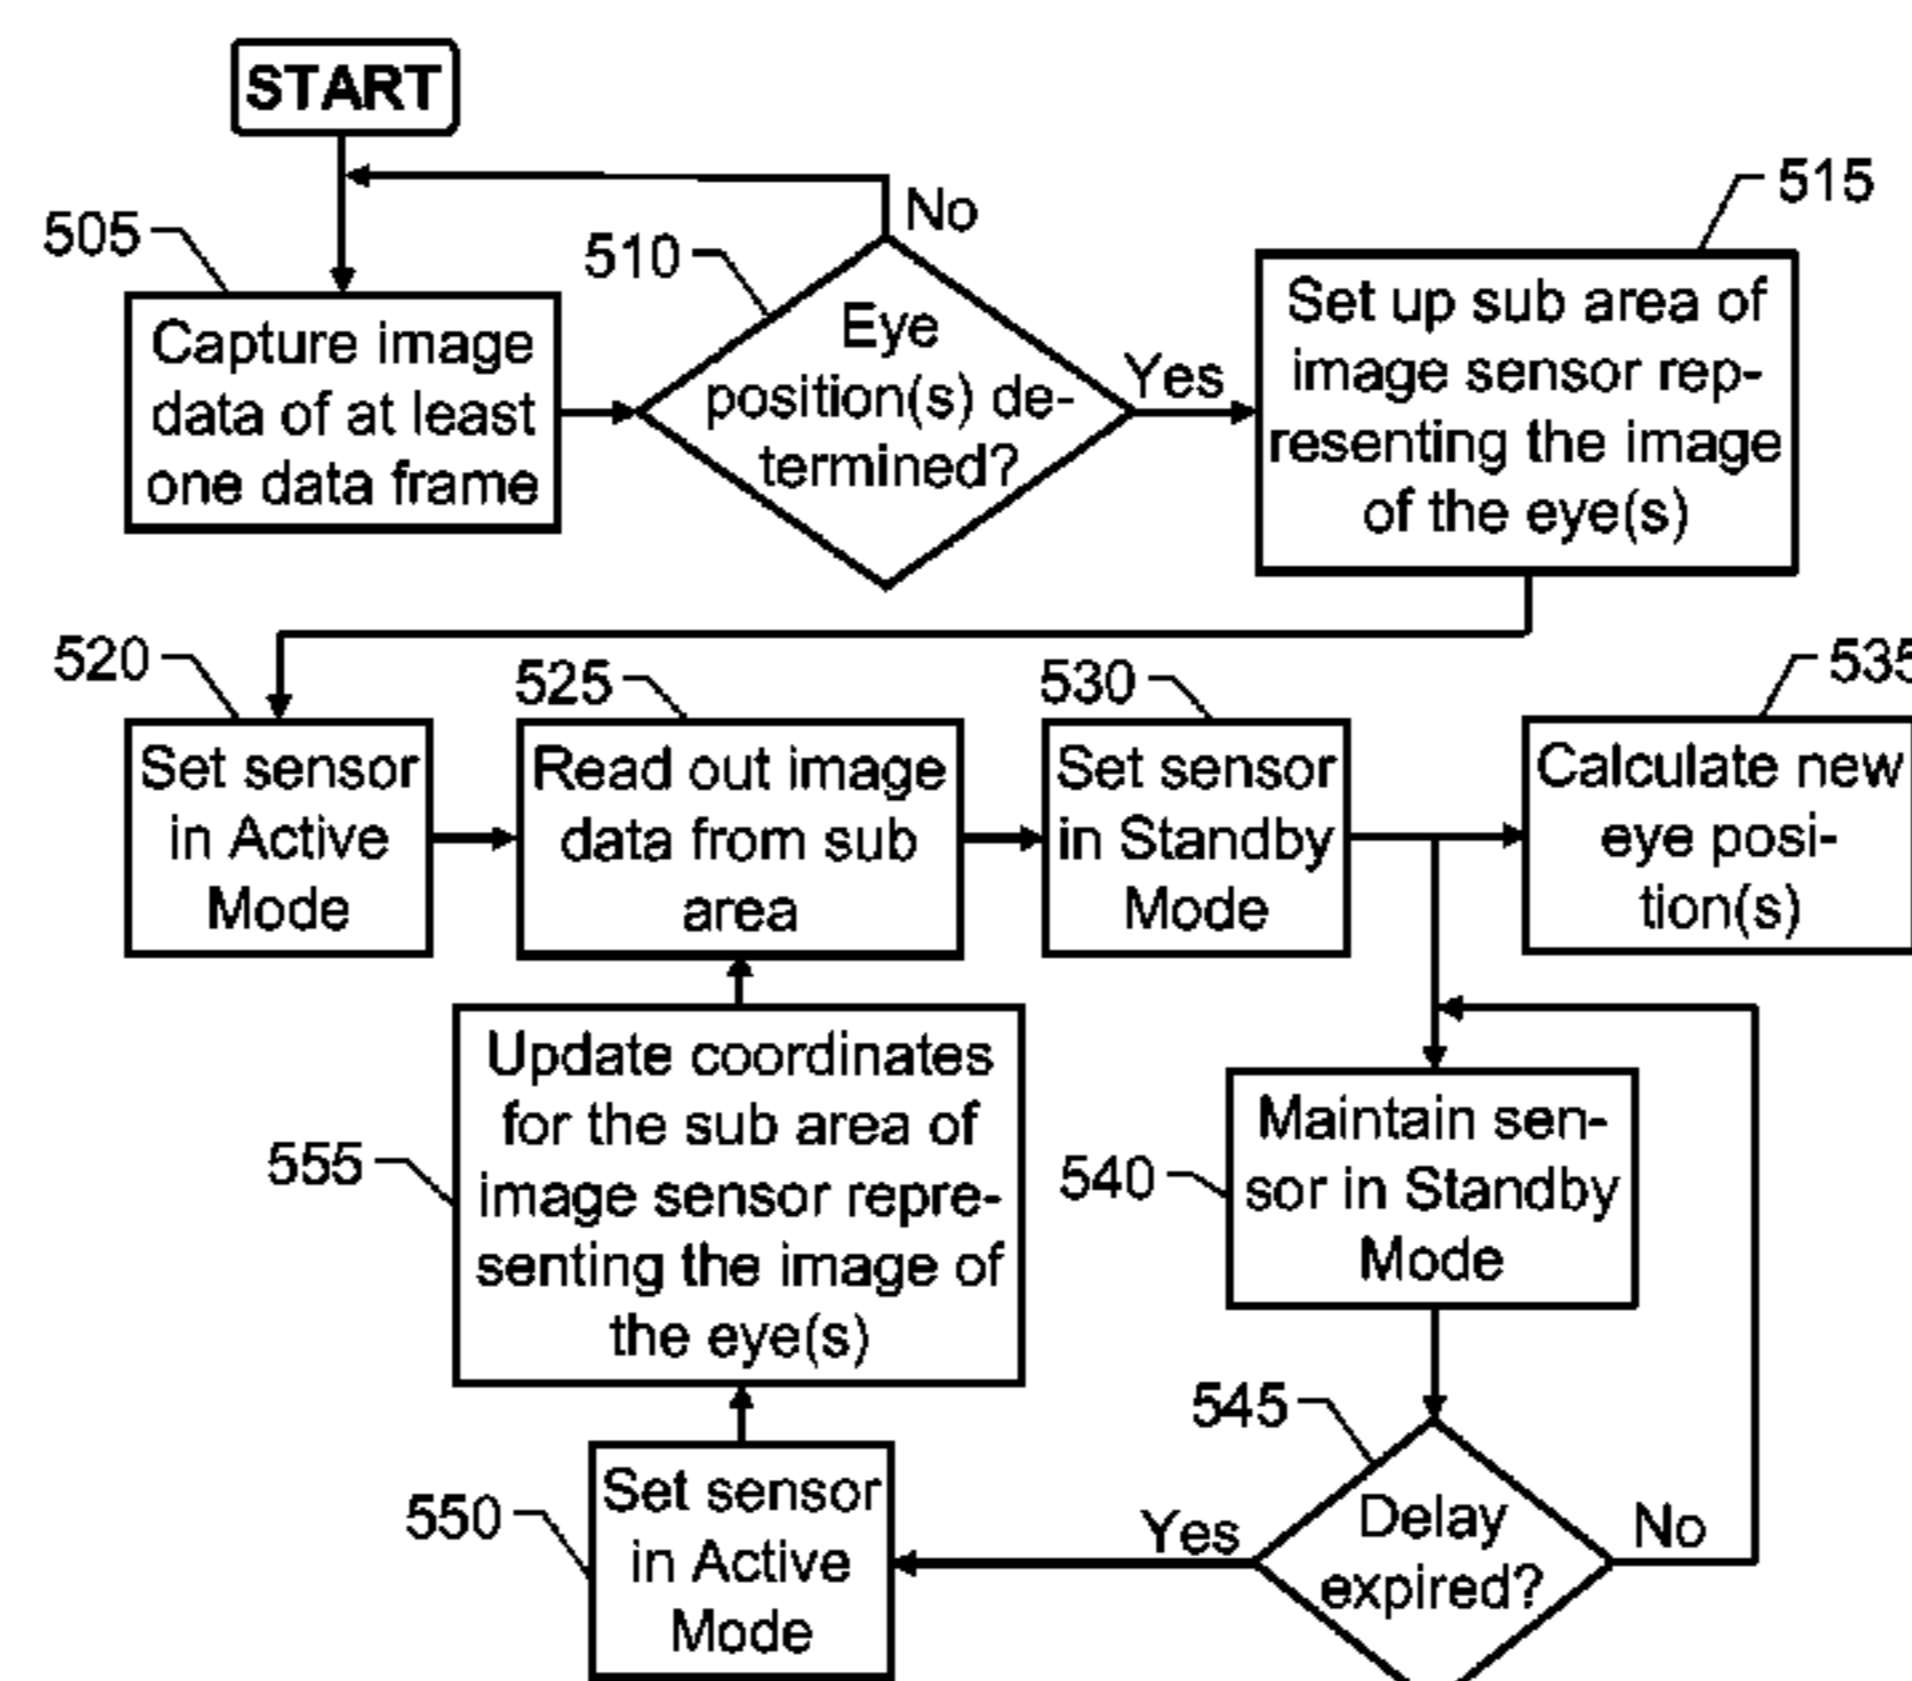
START

505

Capture image data of at least one data frame

510

Eye position(s) determined?

No

Yes

515

Set up sub area of image sensor representing the image of the eye(s)

520

Set sensor in Active Mode

525

Read out image data from sub area

530

Set sensor in Standby Mode

535

Calculate new eye position(s)

555

Update coordinates for the sub area of image sensor representing the image of the eye(s)

540

Maintain sensor in Standby Mode

545

Delay expired?

Yes

No

550

Set sensor in Active Mode